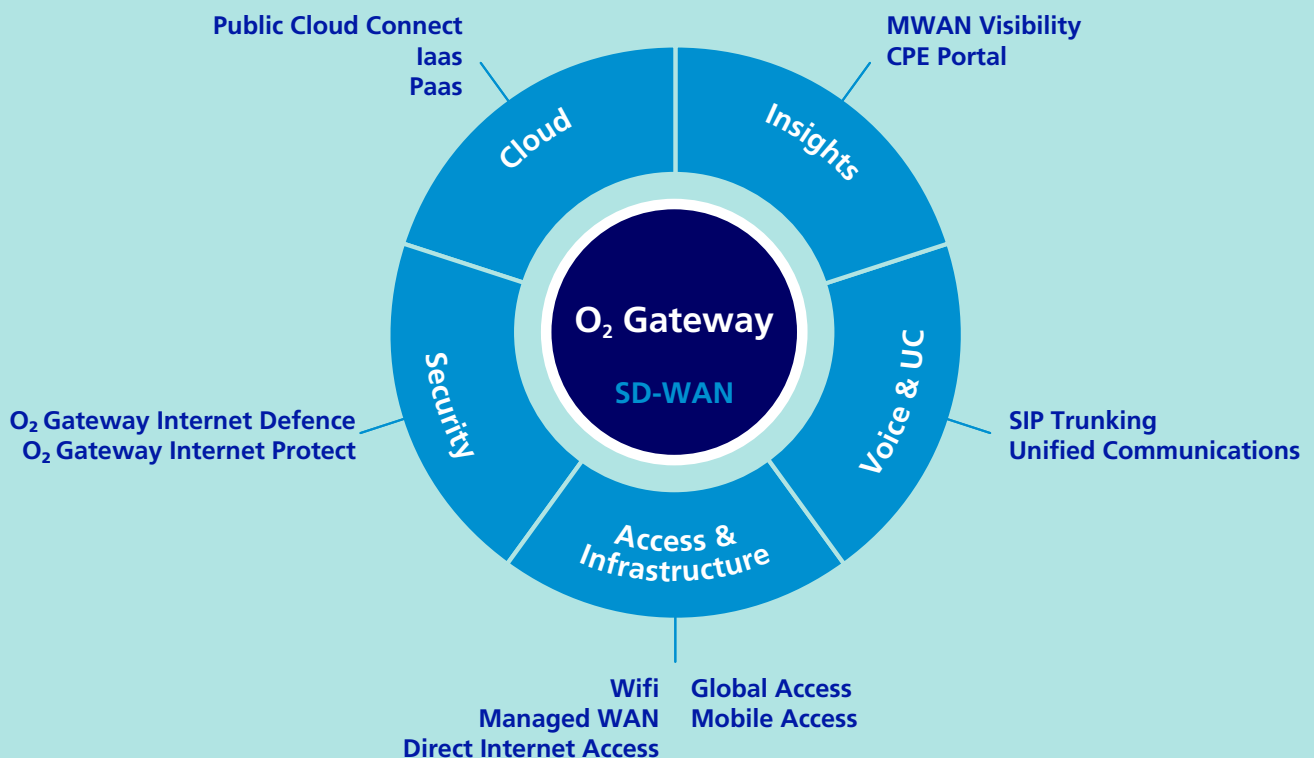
Public Cloud Connect
Iaas
Paas

MWAN Visibility
CPE Portal

Cloud

Insights

$O_2$ Gateway

SD-WAN

Security

Voice & UC

$O_2$ Gateway Internet Defence
$O_2$ Gateway Internet Protect

SIP Trunking
Unified Communications

Access & Infrastructure

Wifi
Managed WAN
Direct Internet Access

Global Access
Mobile Access